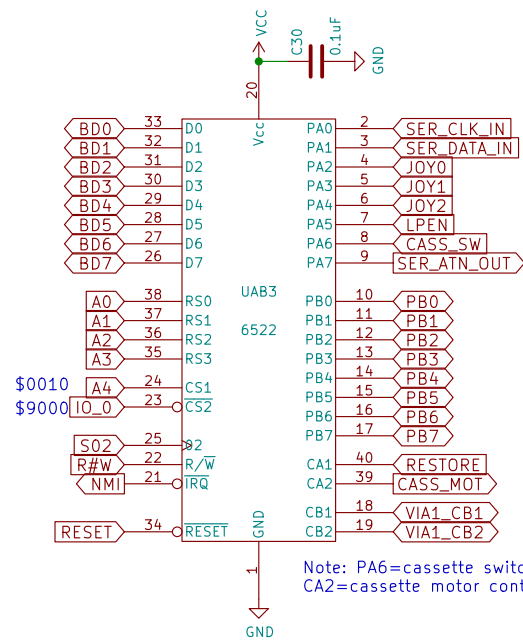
VCC
C30
0.1uF
GND
20
Vcc

BD0 33 D0
BD1 32 D1
BD2 31 D2
BD3 30 D3
BD4 29 D4
BD5 28 D5
BD6 27 D6
BD7 26 D7

PA0 2 SER_CLK_IN
PA1 3 SER_DATA_IN
PA2 4 JOY0
PA3 5 JOY1
PA4 6 JOY2
PA5 7 LPEN
PA6 8 CASS_SW
PA7 9 SER_ATN_OUT

UAB3
6522

A0 38 RS0
A1 37 RS1
A2 36 RS2
A3 35 RS3

PB0 10 PB0
PB1 11 PB1
PB2 12 PB2
PB3 13 PB3
PB4 14 PB4
PB5 15 PB5
PB6 16 PB6
PB7 17 PB7

$0010
A4 24 CS1
$9000
IO_0 23 $\overline{CS2}$

S02 25 Ø2
R#W 22 R/$\overline{W}$
NMI 21 $\overline{IRQ}$

CA1 40 RESTORE
CA2 39 CASS_MOT

RESET 34 $\overline{RESET}$
GND

CB1 18 VIA1_CB1
CB2 19 VIA1_CB2

1
GND

Note: PA6=cassette switc
CA2=cassette motor cont